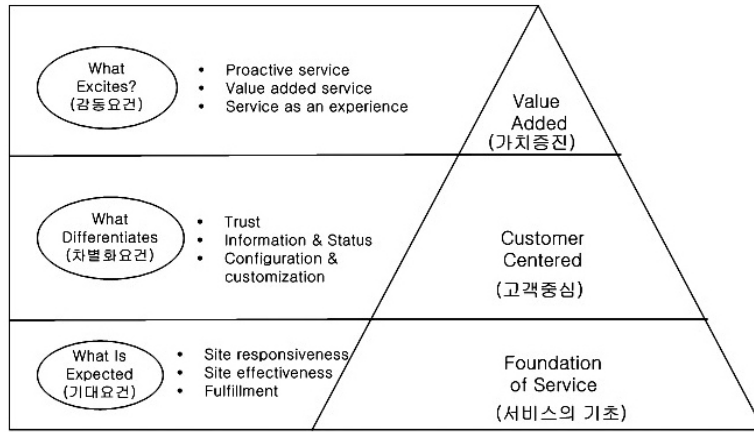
What Excites? (감동요건)

• Proactive service
• Value added service
• Service as an experience

Value Added (가치증진)

What Differentiates (차별화요건)

• Trust
• Information & Status
• Configuration & customization

Customer Centered (고객중심)

What Is Expected (기대요건)

• Site responsiveness
• Site effectiveness
• Fulfillment

Foundation of Service (서비스의 기초)